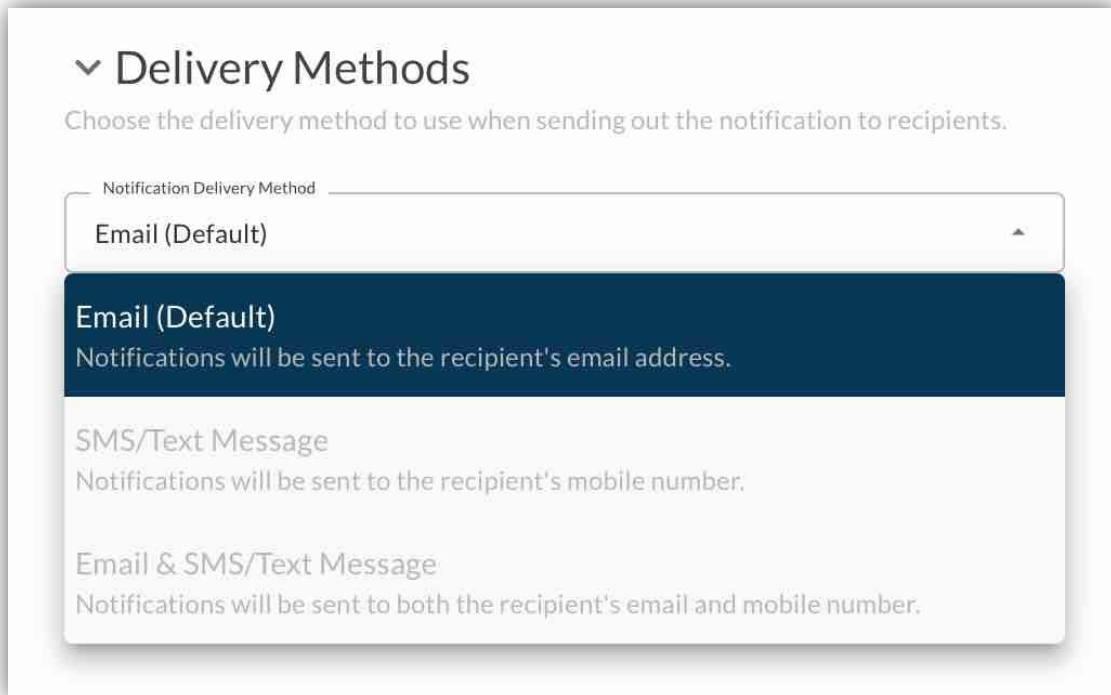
Delivery Methods

Choose the delivery method to use when sending out the notification to recipients.

Notification Delivery Method

Email (Default)

Email (Default)
Notifications will be sent to the recipient's email address.

SMS/Text Message
Notifications will be sent to the recipient's mobile number.

Email & SMS/Text Message
Notifications will be sent to both the recipient's email and mobile number.